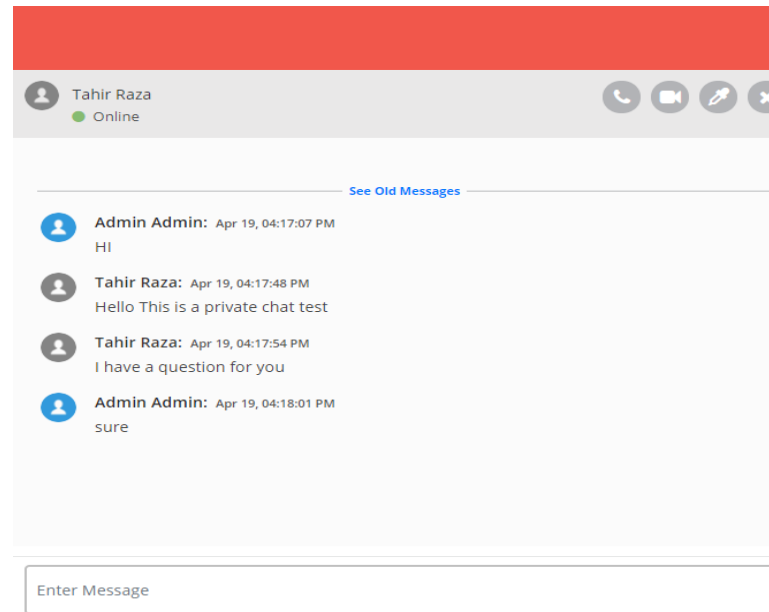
Tahir Raza
Online

See Old Messages

Admin Admin: Apr 19, 04:17:07 PM
HI

Tahir Raza: Apr 19, 04:17:48 PM
Hello This is a private chat test

Tahir Raza: Apr 19, 04:17:54 PM
I have a question for you

Admin Admin: Apr 19, 04:18:01 PM
sure

Enter Message